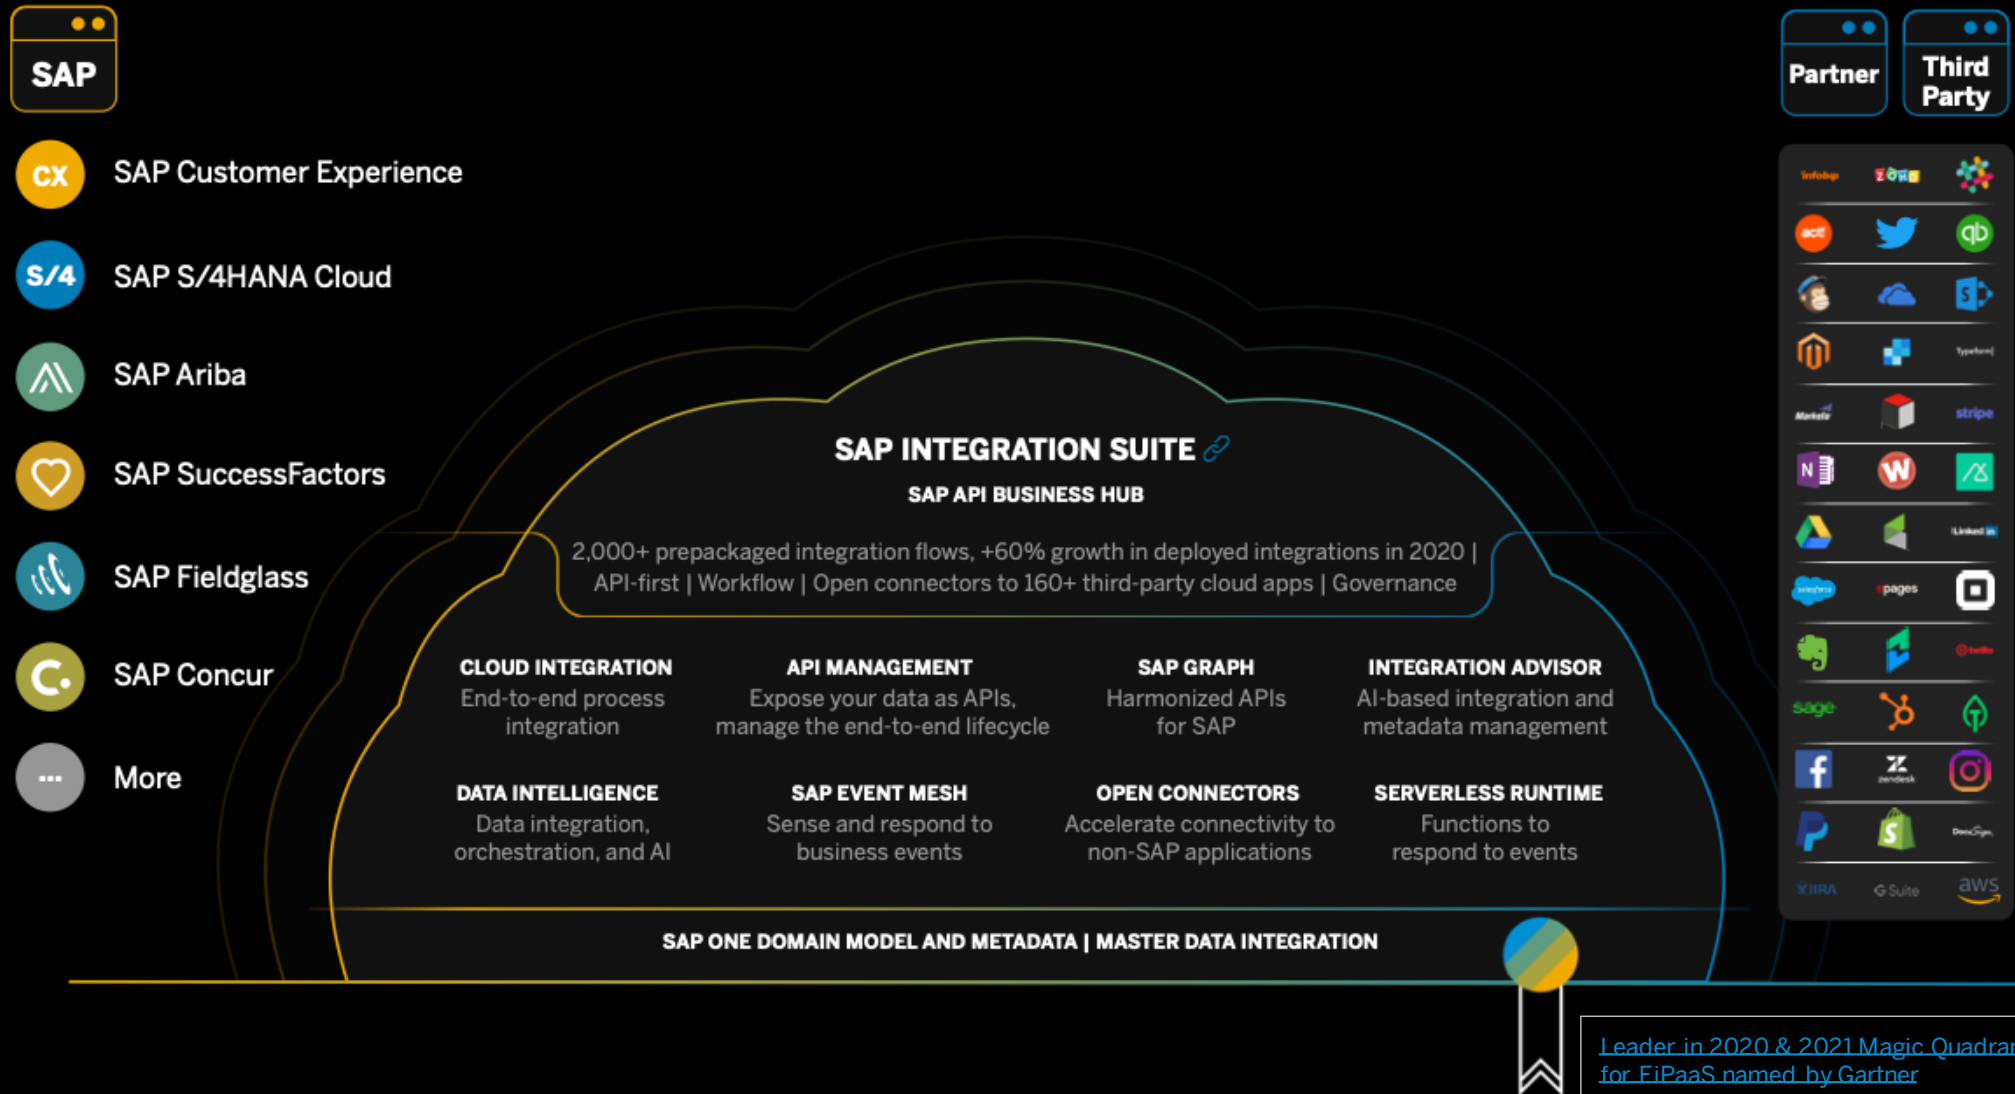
SAP

CX SAP Customer Experience

S/4 SAP S/4HANA Cloud

SAP Ariba

SAP SuccessFactors

SAP Fieldglass

SAP Concur

More

Partner

Third Party

infobip ZOHO

act!

Typeform

Marketo stripe

N

LinkedIn

salesforce pages

twilio

sage

zendesk

DocuSign

JIRA G Suite aws

SAP INTEGRATION SUITE

SAP API BUSINESS HUB

2,000+ prepackaged integration flows, +60% growth in deployed integrations in 2020 | API-first | Workflow | Open connectors to 160+ third-party cloud apps | Governance

CLOUD INTEGRATION
End-to-end process integration

API MANAGEMENT
Expose your data as APIs, manage the end-to-end lifecycle

SAP GRAPH
Harmonized APIs for SAP

INTEGRATION ADVISOR
AI-based integration and metadata management

DATA INTELLIGENCE
Data integration, orchestration, and AI

SAP EVENT MESH
Sense and respond to business events

OPEN CONNECTORS
Accelerate connectivity to non-SAP applications

SERVERLESS RUNTIME
Functions to respond to events

SAP ONE DOMAIN MODEL AND METADATA | MASTER DATA INTEGRATION

Leader in 2020 & 2021 Magic Quadra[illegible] for EiPaaS named by Gartner